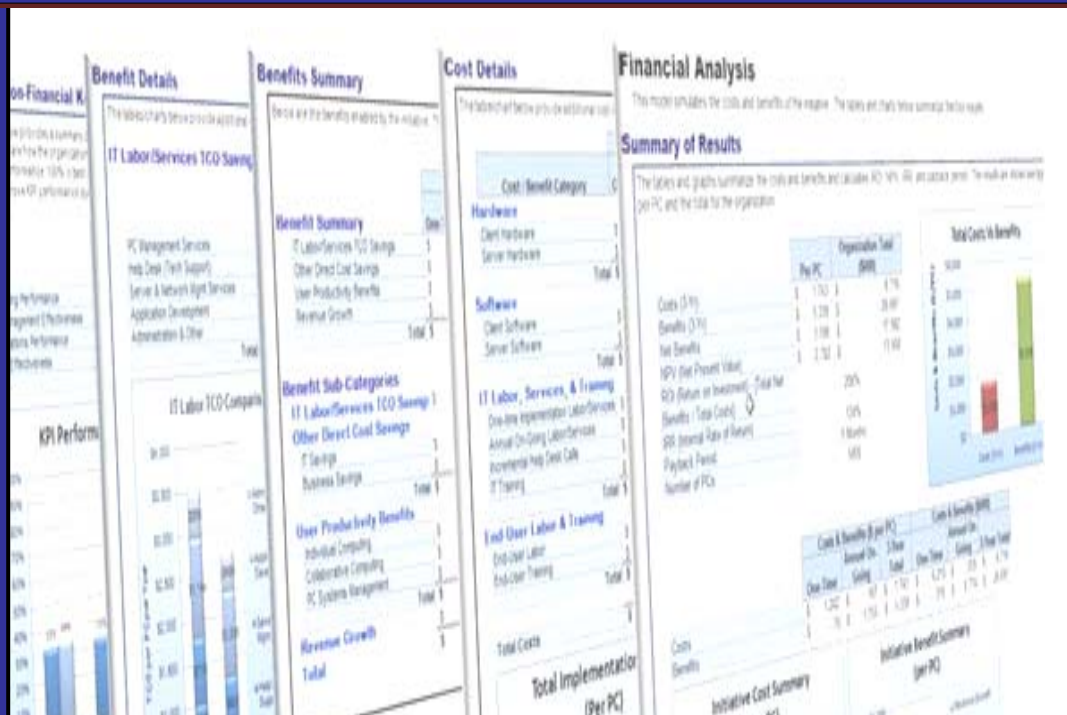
on-Financial K

KPI Perform

Benefit Details

IT Labor/Services TCO Saving

PC Management Services
Help Desk (Tech Support)
Server & Network Mgmt Services
Application Development
Administration & Other

Total

IT Labor TCO Compari

Benefits Summary

Benefit Summary
IT Labor/Services TCO Savings
Other Direct Cost Savings
User Productivity Benefits
Revenue Growth

Total

Benefit Sub Categories
IT Labor/Services TCO Savings
Other Direct Cost Savings
IT Savings
Business Savings

Total

User Productivity Benefits
Individual Computing
Collaborative Computing
PC Systems Management

Total

Revenue Growth

Total

Cost Details

Cost / Benefit Category

Hardware
Client Hardware
Server Hardware

Total

Software
Client Software
Server Software

Total

IT Labor, Services, & Training
One-time implementation Labor/Services
Annual On-Going Labor/Services
Incremental Help Desk Calls
IT Training

Total

End-User Labor & Training
End-User Labor
End-User Training

Total

Total Costs

Total Implementation
(Per PC)

Financial Analysis

Summary of Results

Per PC
Organization Total

Costs (3 Yr)
Benefits (3 Yr)
Net Benefits
NPV (Net Present Value)
ROI (Return on Investment) - (Total Net Benefits / Total Costs)
IRR (Internal Rate of Return)
Payback Period
Number of PCs

Total Costs Vs Benefits

Costs & Benefits (\$ per PC)
Costs & Benefits (\$000)
One Time
Annual On-Going
3 Year Total

Costs
Benefits

Initiative Cost Summary

Initiative Benefit Summary
(per PC)